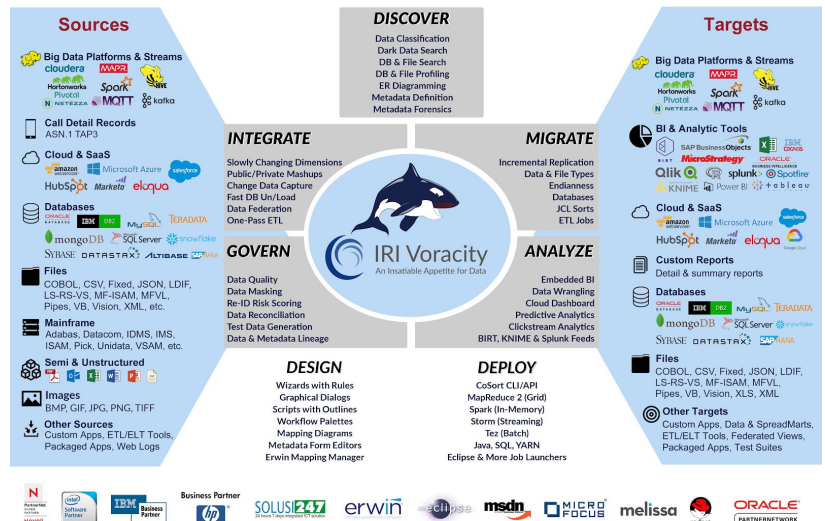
Sources

Big Data Platforms & Streams
cloudera MAPR Hortonworks Spark HIVE Pivotal NETEZZA MQTT kafka

Call Detail Records
ASN.1 TAP3

Cloud & SaaS
amazon Microsoft Azure salesforce HubSpot Marketo eloqua

Databases
ORACLE IBM DB2 MySQL TERADATA mongoDB SQL Server snowflake SYBASE DATASTAX ALTIBASE SAP HANA

Files
COBOL, CSV, Fixed, JSON, LDIF, LS-RS-VS, MF-ISAM, MFVL, Pipes, VB, Vision, XML, etc.

Mainframe
Adabas, Datacom, IDMS, IMS, ISAM, Pick, Unidata, VSAM, etc.

Semi & Unstructured

Images
BMP, GIF, JPG, PNG, TIFF

Other Sources
Custom Apps, ETL/ELT Tools, Packaged Apps, Web Logs

DISCOVER
Data Classification
Dark Data Search
DB & File Search
DB & File Profiling
ER Diagramming
Metadata Definition
Metadata Forensics

INTEGRATE
Slowly Changing Dimensions
Public/Private Mashups
Change Data Capture
Fast DB Un/Load
Data Federation
One-Pass ETL

MIGRATE
Incremental Replication
Data & File Types
Endianness
Databases
JCL Sorts
ETL Jobs

IRI Voracity
An Insatiable Appetite for Data

GOVERN
Data Quality
Data Masking
Re-ID Risk Scoring
Data Reconciliation
Test Data Generation
Data & Metadata Lineage

ANALYZE
Embedded BI
Data Wrangling
Cloud Dashboard
Predictive Analytics
Clickstream Analytics
BIRT, KNIME & Splunk Feeds

DESIGN
Wizards with Rules
Graphical Dialogs
Scripts with Outlines
Workflow Palettes
Mapping Diagrams
Metadata Form Editors
Erwin Mapping Manager

DEPLOY
CoSort CLI/API
MapReduce 2 (Grid)
Spark (In-Memory)
Storm (Streaming)
Tez (Batch)
Java, SQL, YARN
Eclipse & More Job Launchers

Targets

Big Data Platforms & Streams
cloudera MAPR Hortonworks Spark HIVE Pivotal NETEZZA MQTT kafka

BI & Analytic Tools
SAP BusinessObjects IBM COGNOS BIRT MicroStrategy ORACLE BUSINESS INTELLIGENCE Qlik R splunk Spotfire KNIME Power BI +ableau

Cloud & SaaS
amazon Microsoft Azure salesforce HubSpot Marketo eloqua Google Cloud

Custom Reports
Detail & summary reports

Databases
ORACLE IBM DB2 MySQL TERADATA mongoDB SQL Server snowflake SYBASE DATASTAX SAP HANA

Files
COBOL, CSV, Fixed, JSON, LDIF, LS-RS-VS, MF-ISAM, MFVL, Pipes, VB, Vision, XLS, XML

Other Targets
Custom Apps, Data & SpreadMarts, ETL/ELT Tools, Federated Views, Packaged Apps, Test Suites

Partner Software Partner IBM Business Partner Business Partner hp SOLUSI247 erwin eclipse msdn MICRO FOCUS melissa ORACLE PARTNERNETWORK